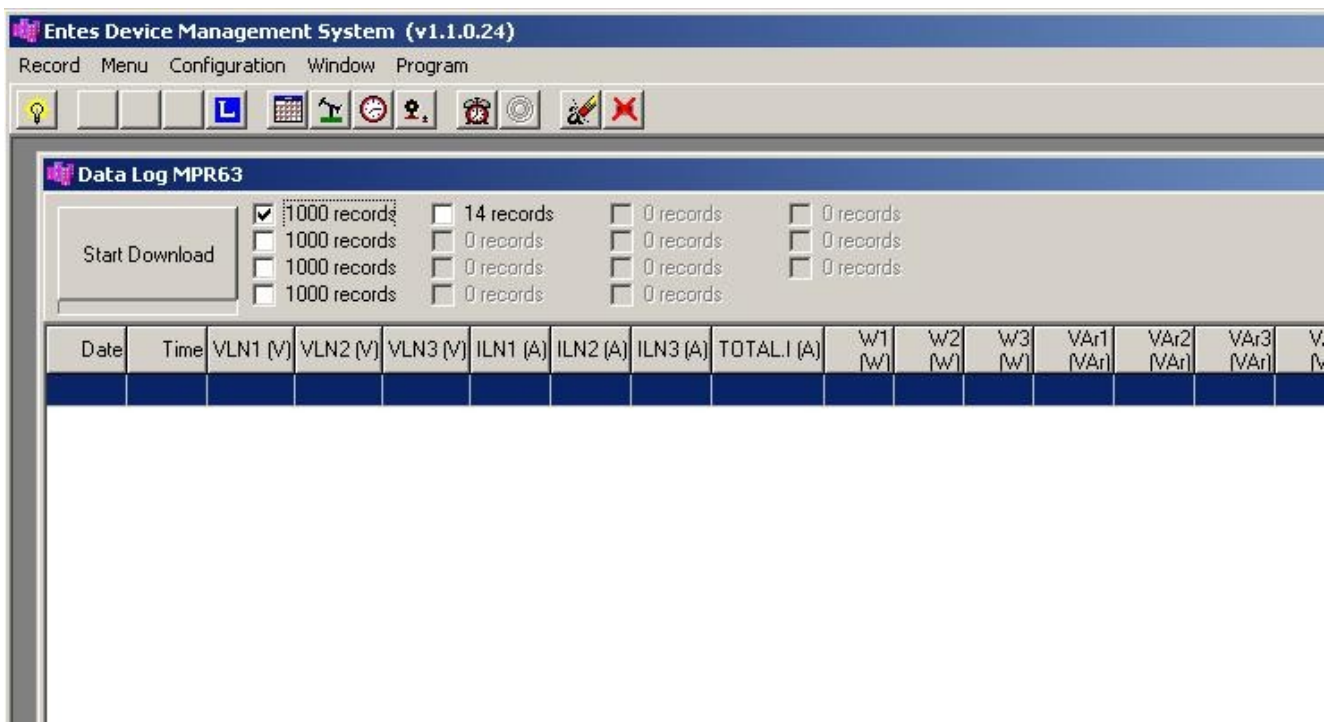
Entes Device Management System (v1.1.0.24)

Record Menu Configuration Window Program

L

Data Log MPR63

Start Download

1000 records
1000 records
1000 records
1000 records

14 records
0 records
0 records
0 records

0 records
0 records
0 records
0 records

0 records
0 records
0 records

| Date | Time | VLN1 (V) | VLN2 (V) | VLN3 (V) | ILN1 (A) | ILN2 (A) | ILN3 (A) | TOTAL.I (A) | W1 (W) | W2 (W) | W3 (W) | VAr1 (VAr) | VAr2 (VAr) | VAr3 (VAr) | V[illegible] |
|---|---|---|---|---|---|---|---|---|---|---|---|---|---|---|---|